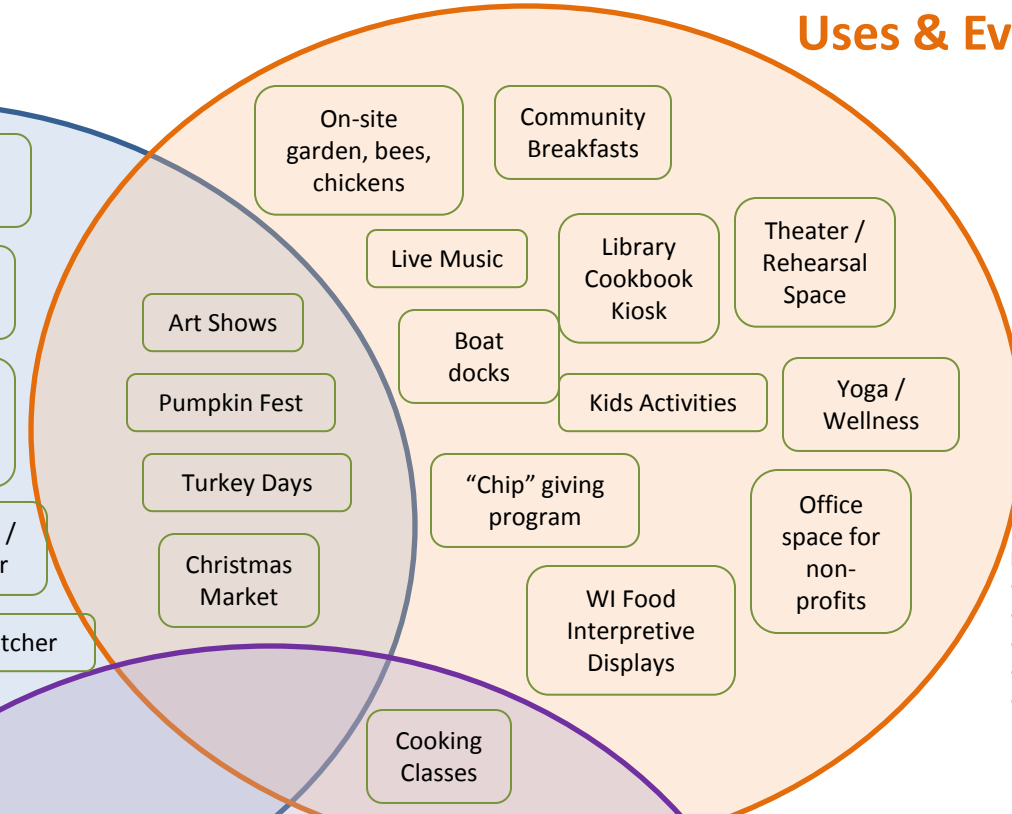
Uses & Ev

On-site garden, bees, chickens

Community Breakfasts

Live Music

Library Cookbook Kiosk

Theater / Rehearsal Space

Art Shows

Boat docks

Pumpkin Fest

Kids Activities

Yoga / Wellness

Turkey Days

"Chip" giving program

Office space for non-profits

/
r

Christmas Market

tcher

WI Food Interpretive Displays

Cooking Classes